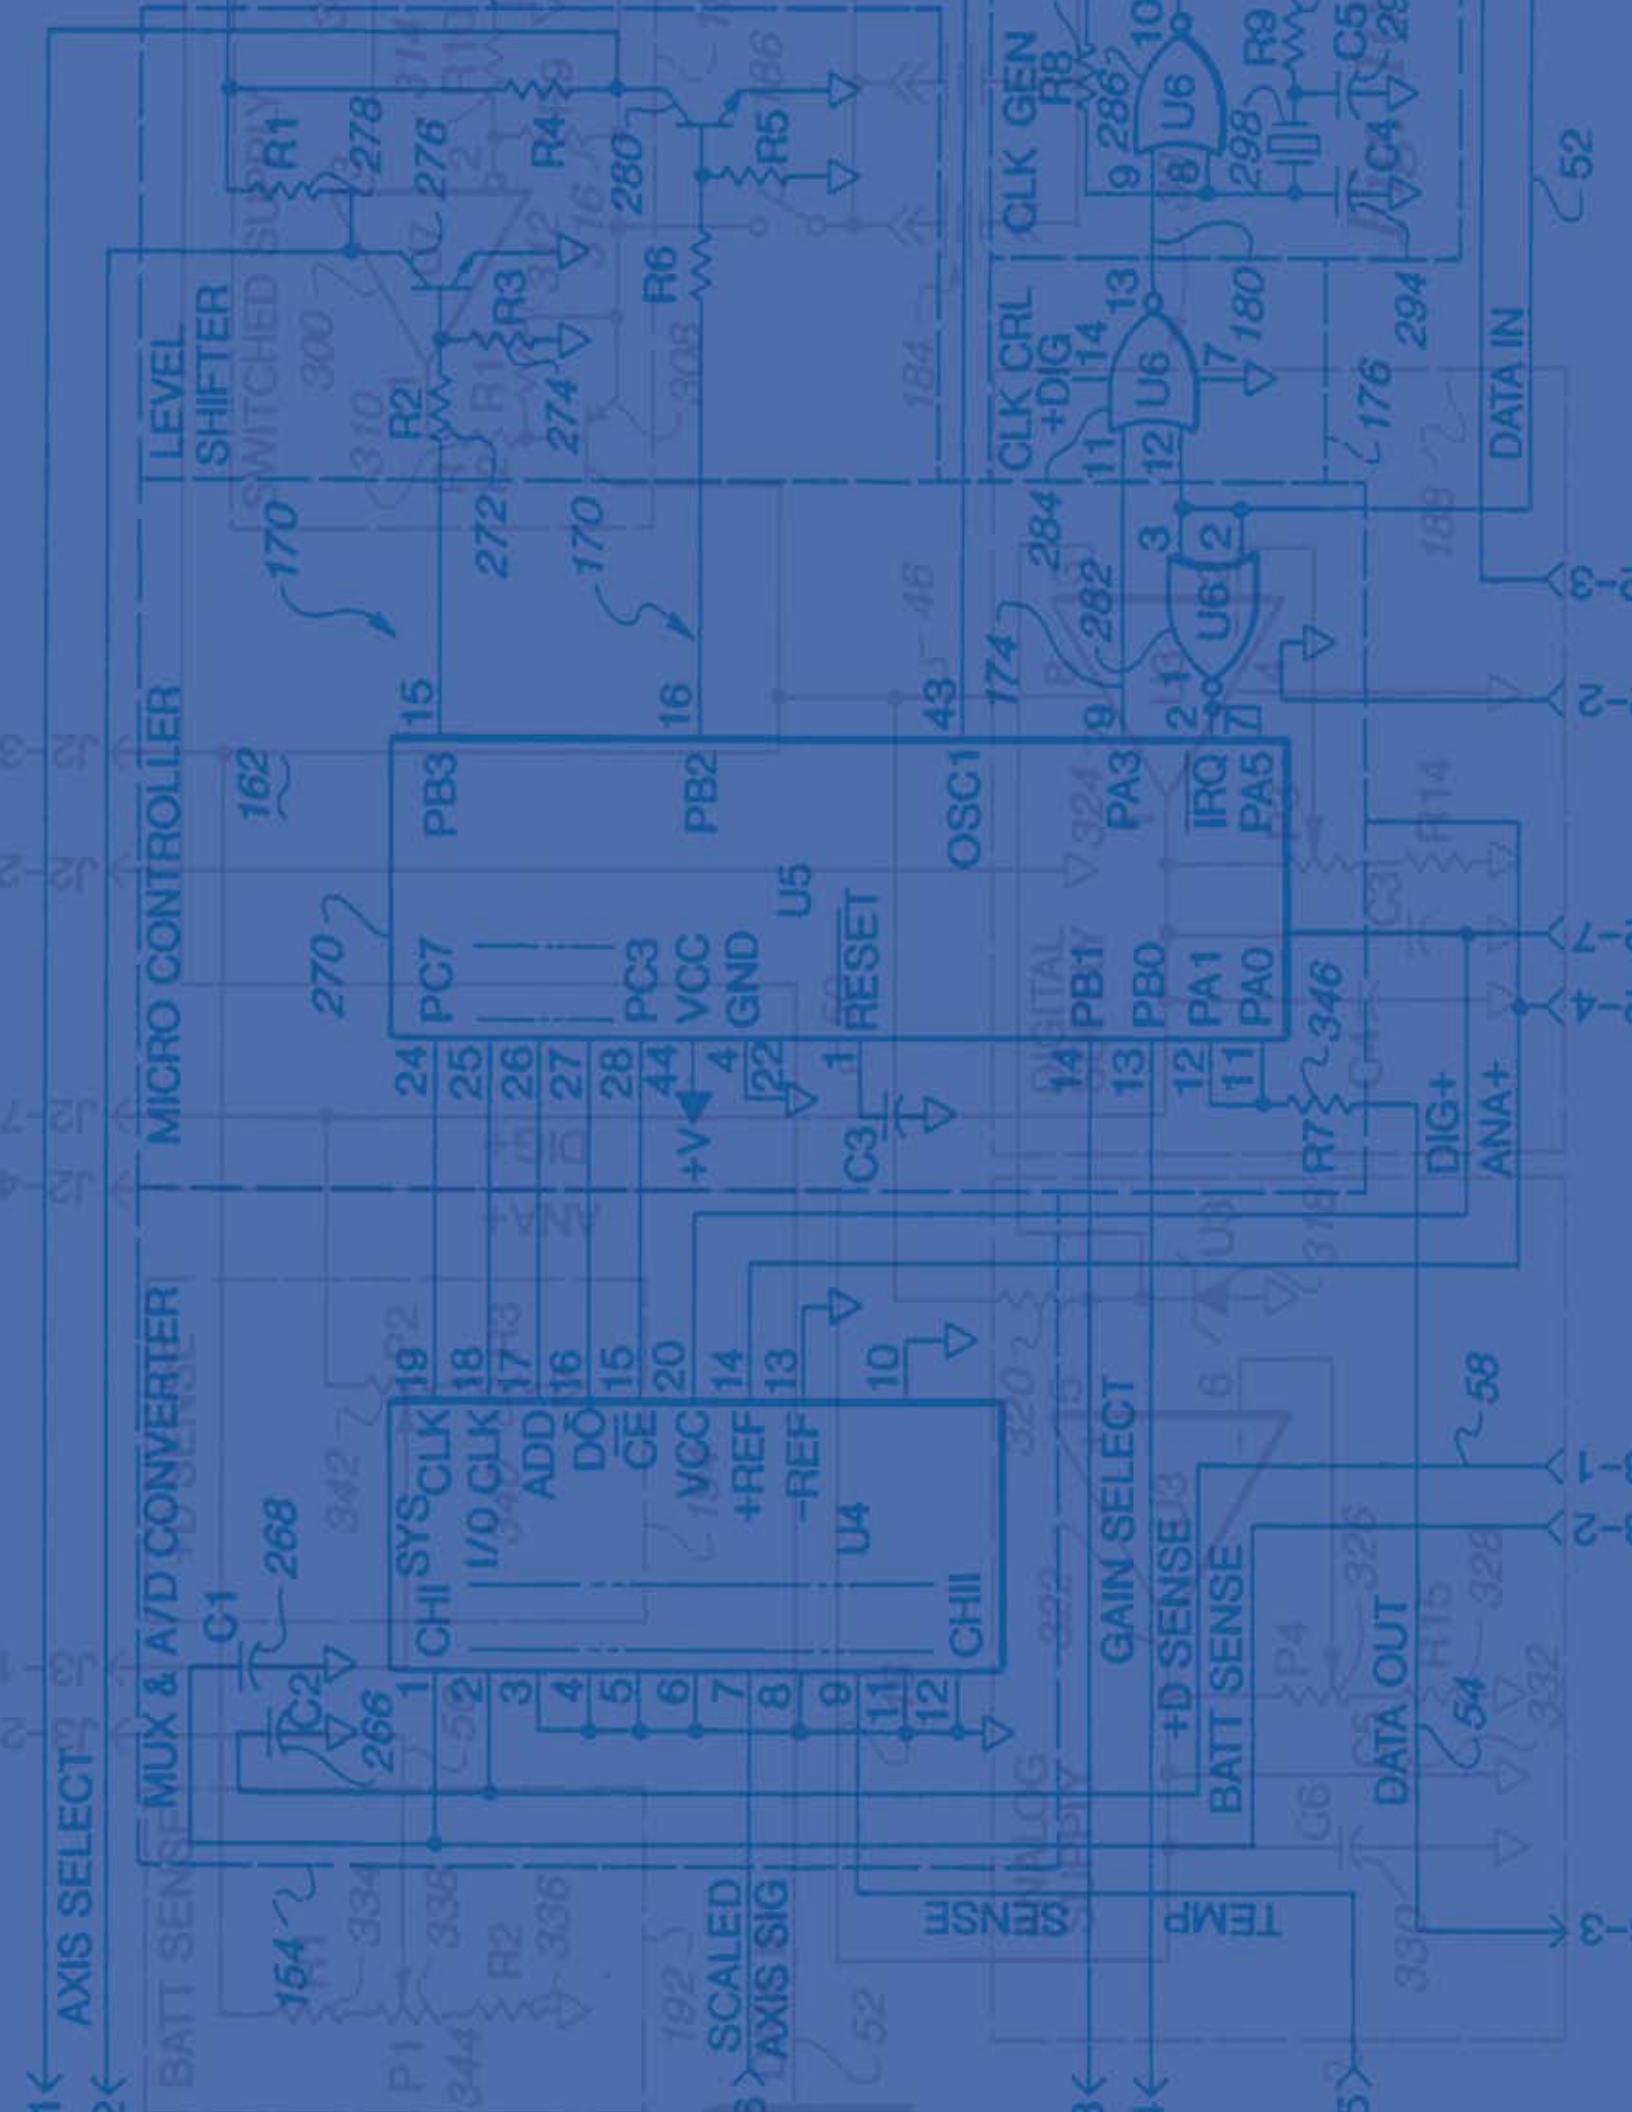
AXIS SELECT
MUX & A/D CONVERTER
MICRO CONTROLLER
LEVEL SHIFTER
CLK GEN
CLK CRL +DIG
DATA IN
R1
278
276
R4
280
R5
R2
R3
274
272
R6
170
170
15
16
43
174
284
282
U6
U6
U6
9
8
10
13
14
11
12
3
2
1
7
180
176
294
298
R8
286
R9
C5
C4
52
PB3
PB2
OSC1
PA3
IRQ
PA5
162
270
U5
PC7
PC3
VCC
GND
RESET
PB1
PB0
PA1
PA0
24
25
26
27
28
44
4
22
1
14
13
12
11
346
+V
C3
R7
DIG+
ANA+
19
18
17
16
15
20
14
13
10
SYS CLK
I/O CLK
ADD
DO
$\overline{CE}$
VCC
+REF
-REF
U4
CHI
CHII
1
2
3
4
5
6
7
8
9
11
12
C1
268
C2
266
GAIN SELECT
+D SENSE
BATT SENSE
DATA OUT
58
54
SENSE
TEMP
SCALED AXIS SIG
154